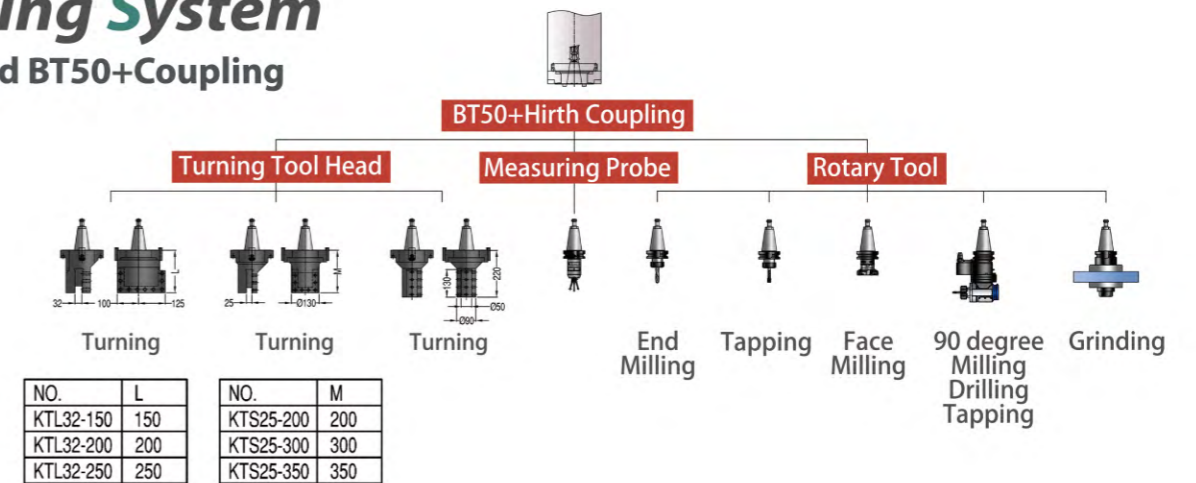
ing System
d BT50+Coupling

BT50+Hirth Coupling

Turning Tool Head

Measuring Probe

Rotary Tool

32 100 125 L

25 Ø130 M

130 220 Ø50 Ø90

Turning

Turning

Turning

End Milling

Tapping

Face Milling

90 degree Milling Drilling Tapping

Grinding

| NO. | L |
|---|---|
| KTL32-150 | 150 |
| KTL32-200 | 200 |
| KTL32-250 | 250 |

| NO. | M |
|---|---|
| KTS25-200 | 200 |
| KTS25-300 | 300 |
| KTS25-350 | 350 |